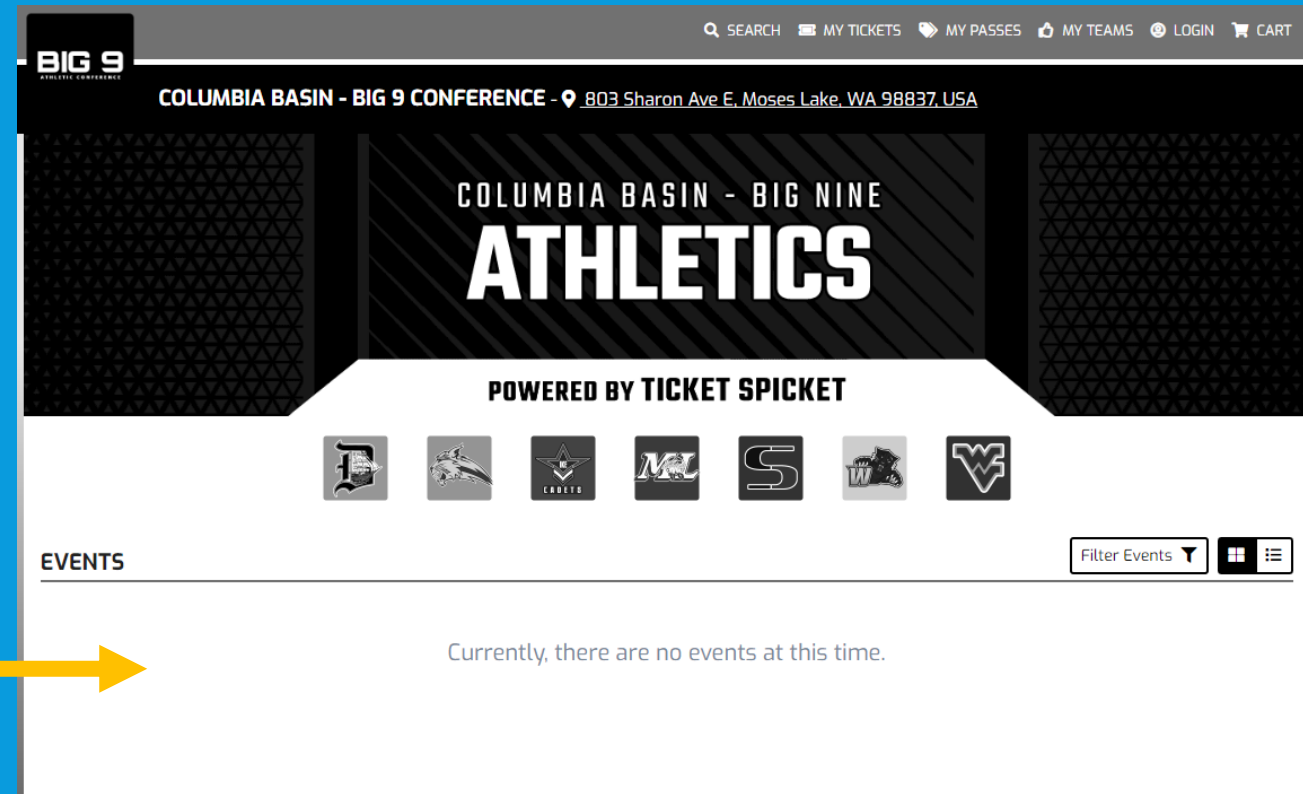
SEARCH MY TICKETS MY PASSES MY TEAMS LOGIN CART

BIG 9
ATHLETIC CONFERENCE

COLUMBIA BASIN - BIG 9 CONFERENCE - 803 Sharon Ave E, Moses Lake, WA 98837, USA

COLUMBIA BASIN - BIG NINE
ATHLETICS

POWERED BY TICKET SPICKET

CADETS

EVENTS

Filter Events

Currently, there are no events at this time.